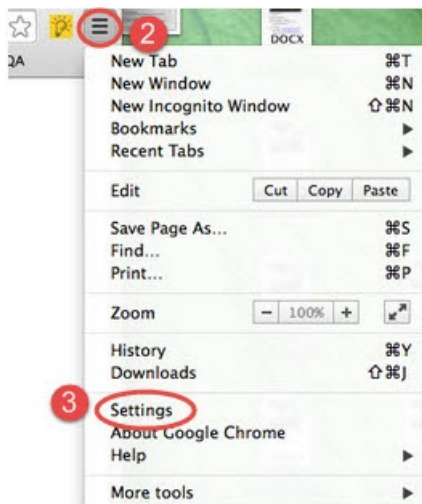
2
DOCX
QA
New Tab ⌘T
New Window ⌘N
New Incognito Window ⇧⌘N
Bookmarks
Recent Tabs

Edit Cut Copy Paste

Save Page As... ⌘S
Find... ⌘F
Print... ⌘P

Zoom − 100% +

History ⌘Y
Downloads ⇧⌘J

3
Settings
About Google Chrome
Help

More tools